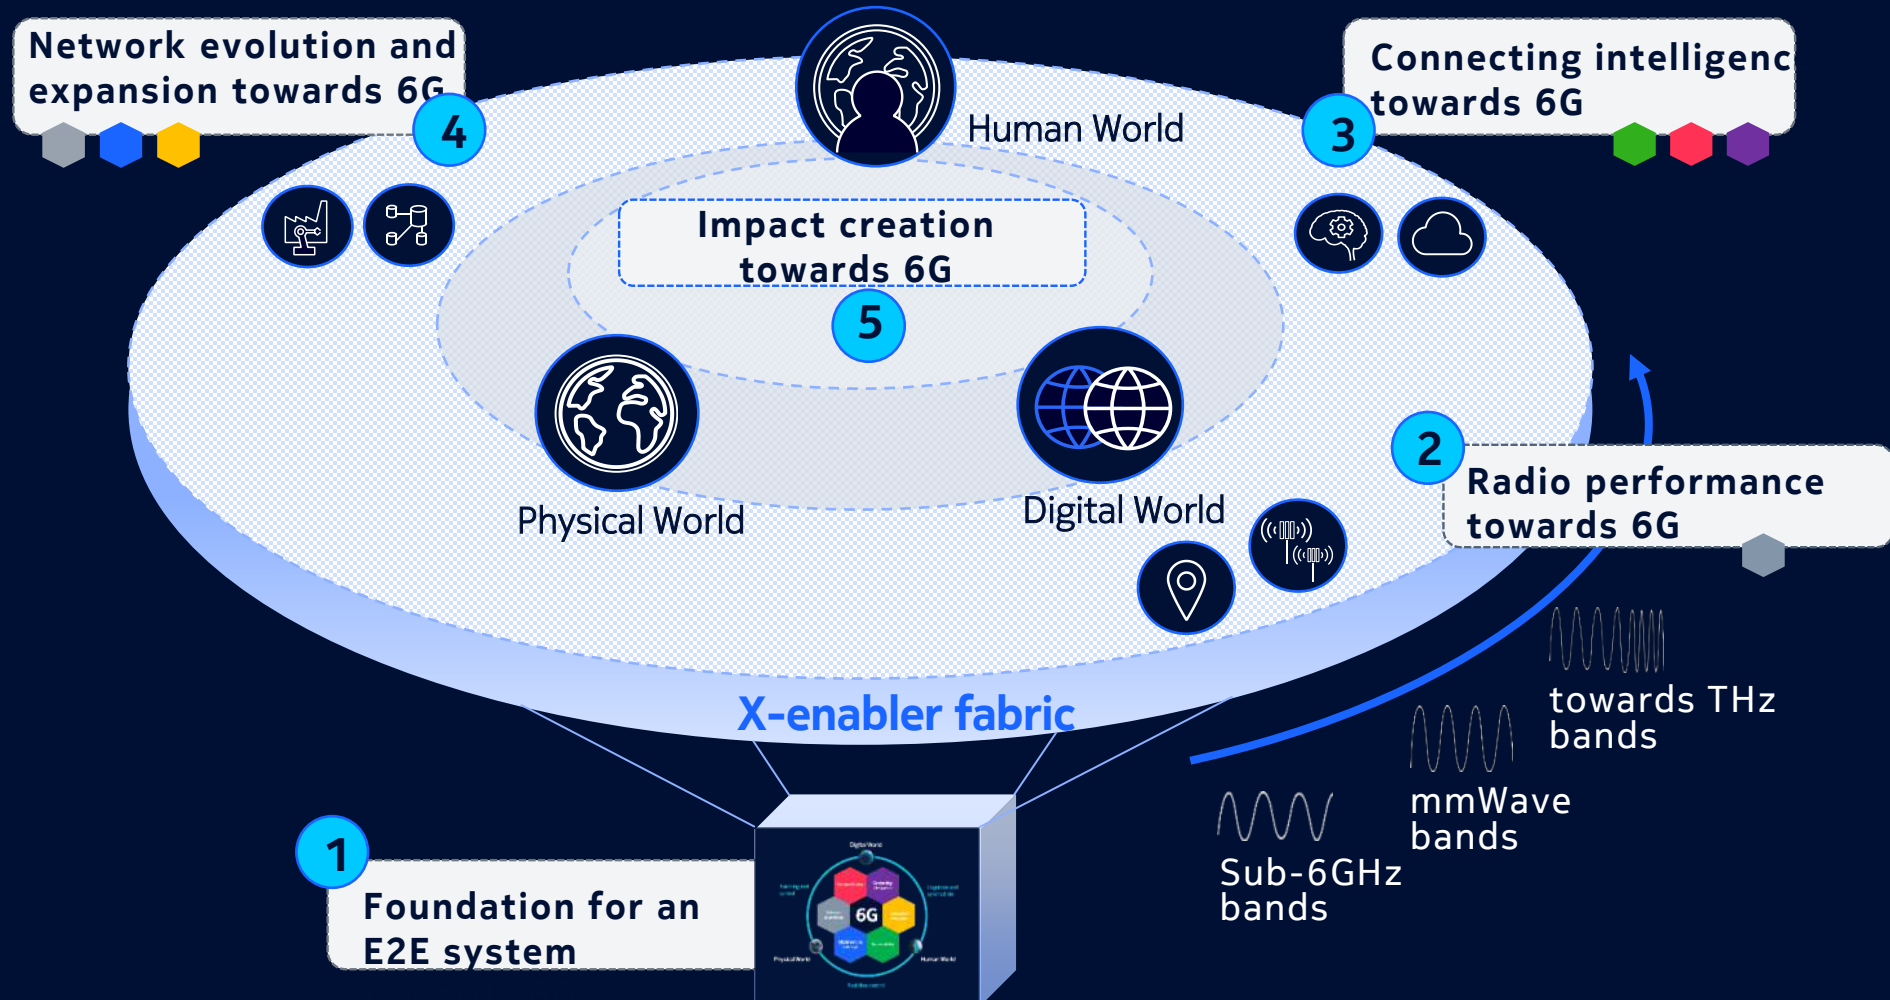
Network evolution and expansion towards 6G

4

Human World

Connecting intelligenc towards 6G

3

Impact creation towards 6G

5

Physical World

Digital World

2

Radio performance towards 6G

towards THz bands

mmWave bands

Sub-6GHz bands

X-enabler fabric

1

Foundation for an E2E system

6G